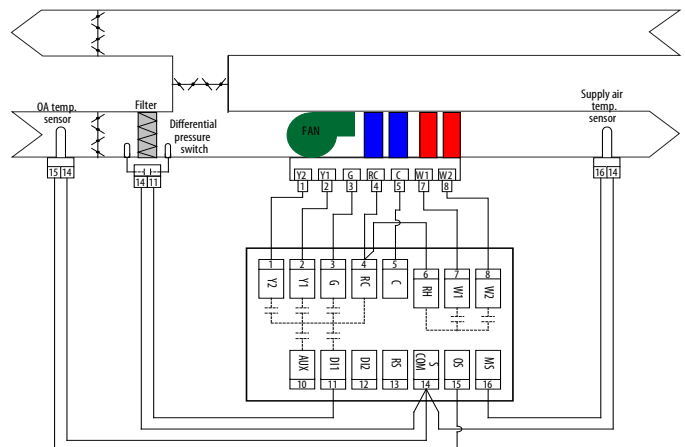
OA temp. sensor

Filter

Differential pressure switch

FAN

Supply air temp. sensor

15 14

14 11

Y2 1
Y1 2
G 3
RC 4
C 5
W1 7
W2 8

16 14

1 Y2
2 Y1
3 G
4 RC
5 C
6 RH
7 W1
8 W2

AUX 10
DI1 11
DI2 12
RS 13
S COM 14
OS 15
MS 16